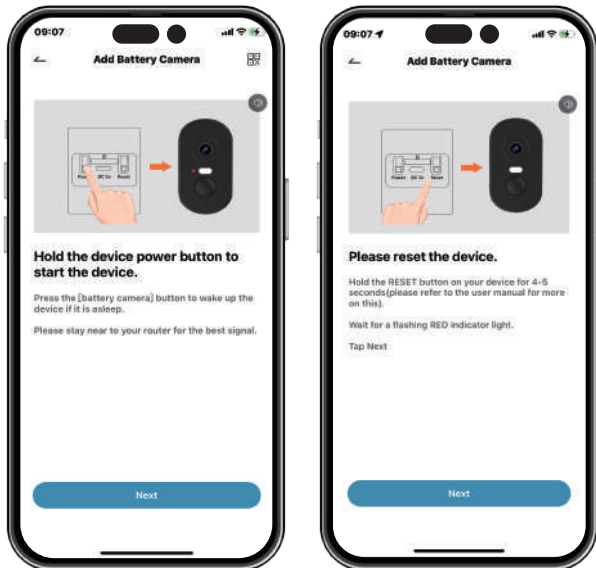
09:07

Add Battery Camera

Power DC 5v Reset

Hold the device power button to start the device.

Press the [battery camera] button to wake up the device if it is asleep.

Please stay near to your router for the best signal.

Next

09:07

Add Battery Camera

Power DC 5v Reset

Please reset the device.

Hold the RESET button on your device for 4-5 seconds(please refer to the user manual for more on this).

Wait for a flashing RED indicator light.

Tap Next

Next